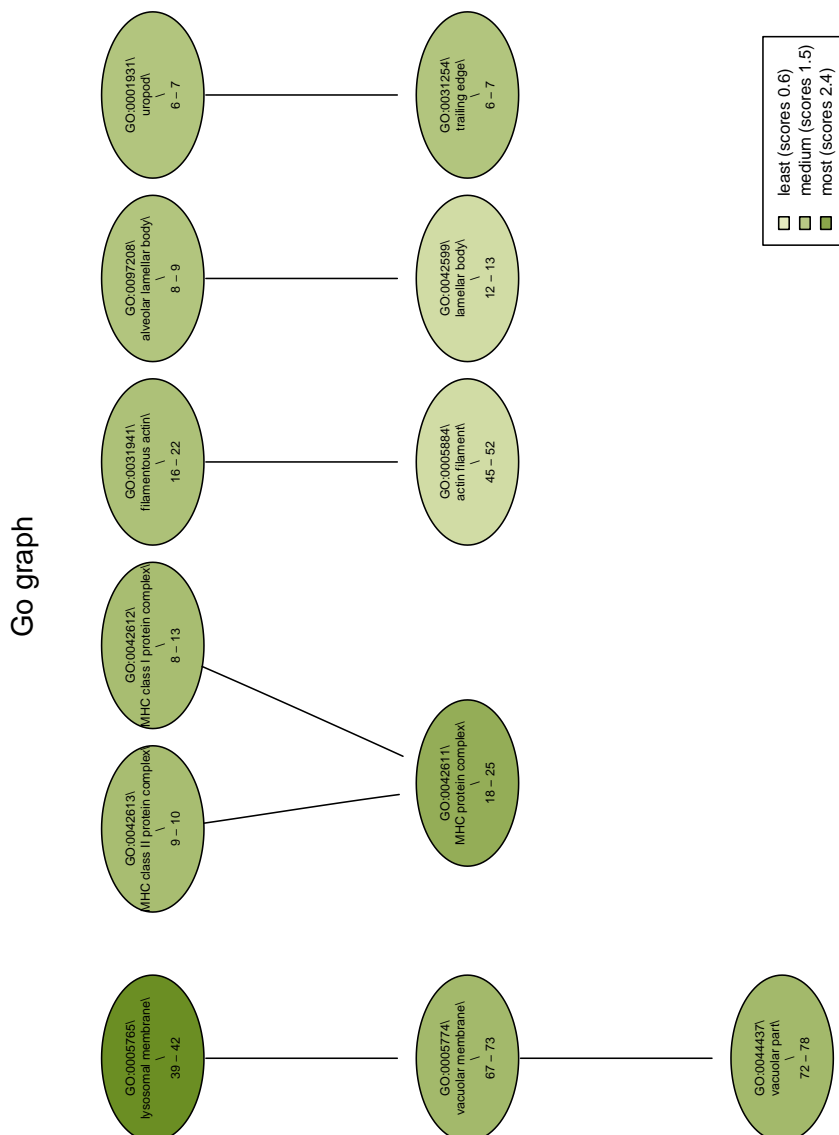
Go graph

GO:0001931\
uropod\
\
6 – 7

GO:0097208\
alveolar lamellar body\
\
8 – 9

GO:0031941\
filamentous actin\
\
16 – 22

GO:0042612\
MHC class I protein complex\
\
8 – 13

GO:0042613\
MHC class II protein complex\
\
9 – 10

GO:0005765\
lysosomal membrane\
\
39 – 42

GO:0031254\
trailing edge\
\
6 – 7

GO:0042599\
lamellar body\
\
12 – 13

GO:0005884\
actin filament\
\
45 – 52

GO:0042611\
MHC protein complex\
\
18 – 25

GO:0005774\
vacuolar membrane\
\
67 – 73

GO:0044437\
vacuolar part\
\
72 – 78

least (scores 0.6)
medium (scores 1.5)
most (scores 2.4)